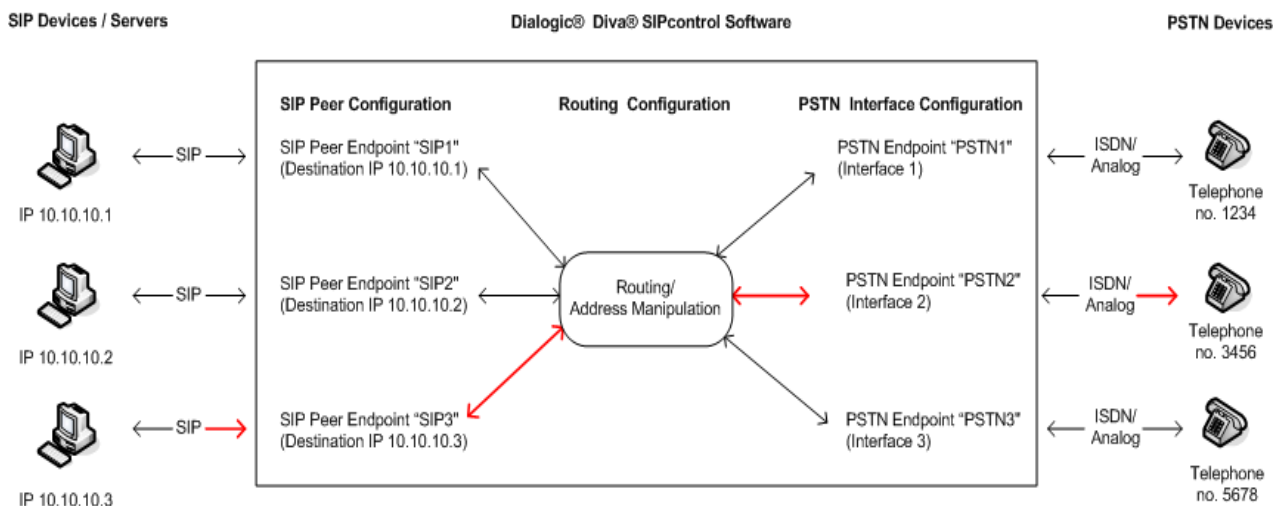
SIP Devices / Servers

Dialogic® Diva® SIPcontrol Software

PSTN Devices

SIP Peer Configuration

Routing Configuration

PSTN Interface Configuration

SIP

IP 10.10.10.1

SIP Peer Endpoint "SIP1" (Destination IP 10.10.10.1)

PSTN Endpoint "PSTN1" (Interface 1)

ISDN/ Analog

Telephone no. 1234

SIP

IP 10.10.10.2

SIP Peer Endpoint "SIP2" (Destination IP 10.10.10.2)

Routing/ Address Manipulation

PSTN Endpoint "PSTN2" (Interface 2)

ISDN/ Analog

Telephone no. 3456

SIP

IP 10.10.10.3

SIP Peer Endpoint "SIP3" (Destination IP 10.10.10.3)

PSTN Endpoint "PSTN3" (Interface 3)

ISDN/ Analog

Telephone no. 5678